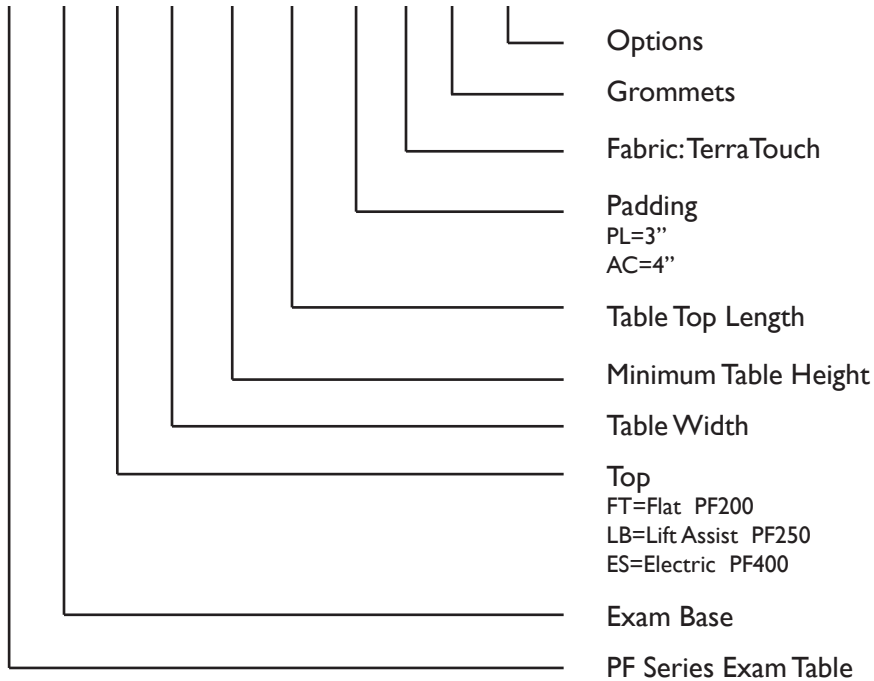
Options

Grommets

Fabric: TerraTouch

Padding
PL=3"
AC=4"

Table Top Length

Minimum Table Height

Table Width

Top
FT=Flat PF200
LB=Lift Assist PF250
ES=Electric PF400

Exam Base

PF Series Exam Table